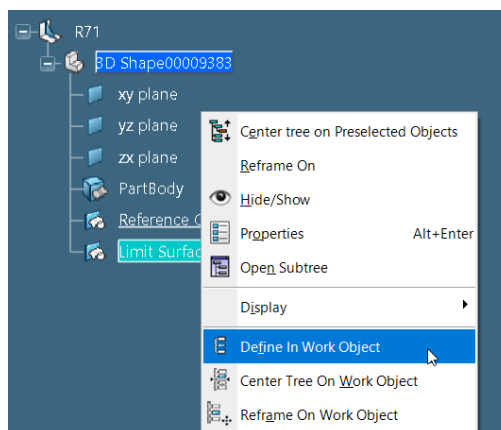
R71
3D Shape00009383
xy plane
yz plane
zx plane
PartBody
Reference C
Limit Surfac

Center tree on Preselected Objects
Reframe On
Hide/Show
Properties Alt+Enter
Open Subtree
Display
Define In Work Object
Center Tree On Work Object
Reframe On Work Object